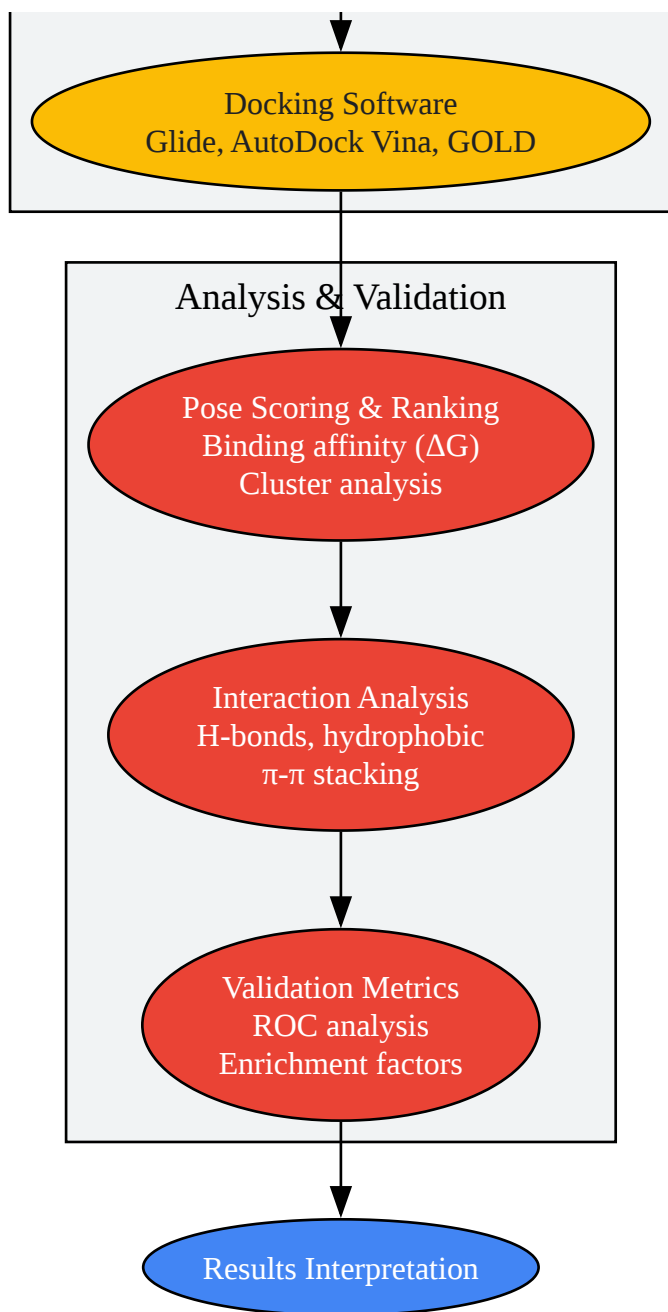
Docking Software
Glide, AutoDock Vina, GOLD

Analysis & Validation

Pose Scoring & Ranking
Binding affinity (ΔG)
Cluster analysis

Interaction Analysis
H-bonds, hydrophobic
π-π stacking

Validation Metrics
ROC analysis
Enrichment factors

Results Interpretation